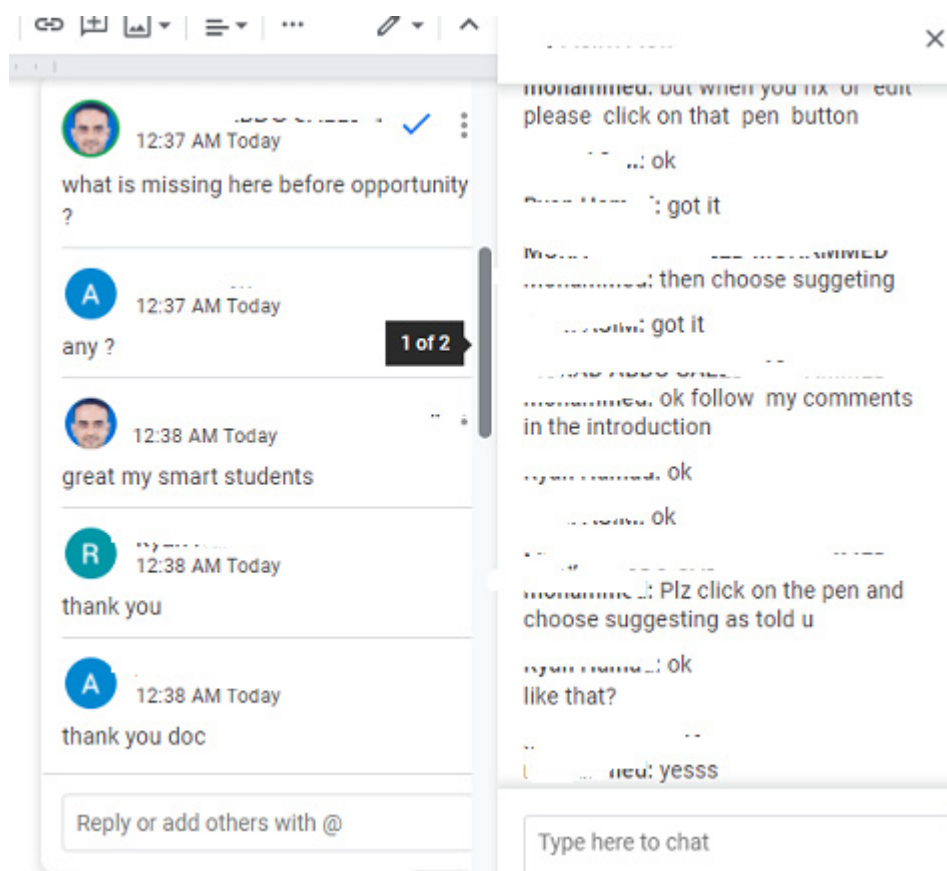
12:37 AM Today
what is missing here before opportunity ?

A
12:37 AM Today
any ?

1 of 2

12:38 AM Today
great my smart students

R
12:38 AM Today
thank you

A
12:38 AM Today
thank you doc

Reply or add others with @

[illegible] but when you fix or edit please click on that pen button
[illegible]: ok
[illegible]: got it
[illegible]
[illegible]: then choose suggeting
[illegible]: got it
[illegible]
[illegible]: ok follow my comments in the introduction
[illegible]: ok
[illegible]: ok
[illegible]
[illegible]: Plz click on the pen and choose suggesting as told u
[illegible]: ok
like that?
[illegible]
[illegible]: yesss

Type here to chat